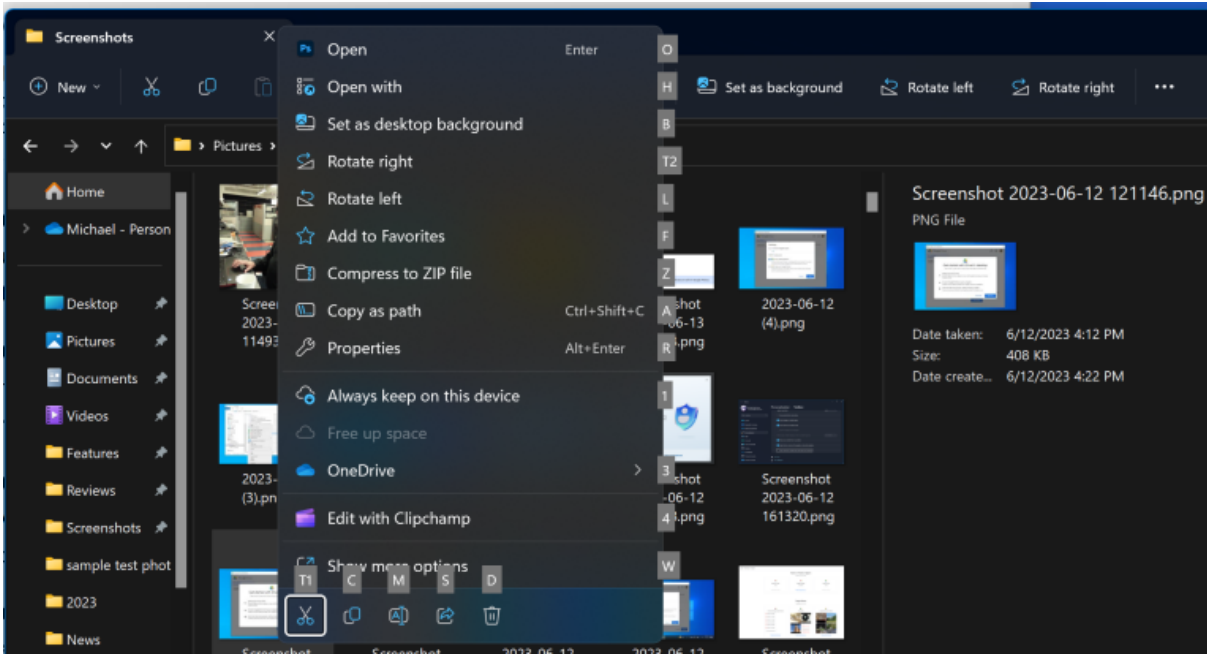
Screenshots

New

Set as background
Rotate left
Rotate right
...

Pictures >

Home
Michael - Person
Desktop
Pictures
Documents
Videos
Features
Reviews
Screenshots
sample test phot
2023
News

Open Enter O
Open with H
Set as desktop background B
Rotate right T2
Rotate left L
Add to Favorites F
Compress to ZIP file Z
Copy as path Ctrl+Shift+C A
Properties Alt+Enter R
Always keep on this device 1
Free up space
OneDrive 3
Edit with Clipchamp 4
Show more options W
T1 C M S D

Scree 2023- 11493
2023-06-12 (4).png
shot -06-13 .png
2023- (3).pn
shot -06-12 .png
Screenshot 2023-06-12 161320.png

Screenshot 2023-06-12 121146.png
PNG File
Date taken: 6/12/2023 4:12 PM
Size: 408 KB
Date create... 6/12/2023 4:22 PM